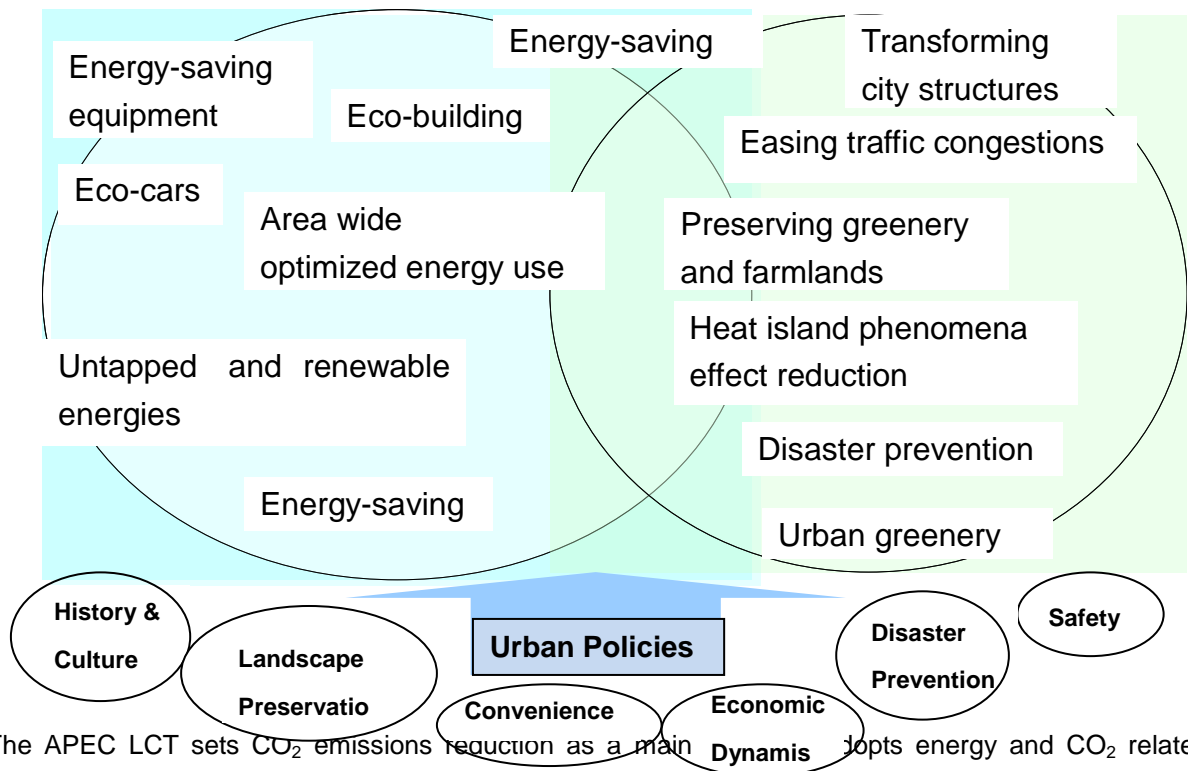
Energy-saving

Transforming city structures

Energy-saving equipment

Eco-building

Easing traffic congestions

Eco-cars

Area wide optimized energy use

Preserving greenery and farmlands

Heat island phenomena effect reduction

Untapped and renewable energies

Disaster prevention

Energy-saving

Urban greenery

History & Culture

Landscape Preservatio

Urban Policies

Disaster Prevention

Safety

Convenience

Economic Dynamis

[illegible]he APEC LCT sets $CO_2$ emissions reduction as a main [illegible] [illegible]dopts energy and $CO_2$ relate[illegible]